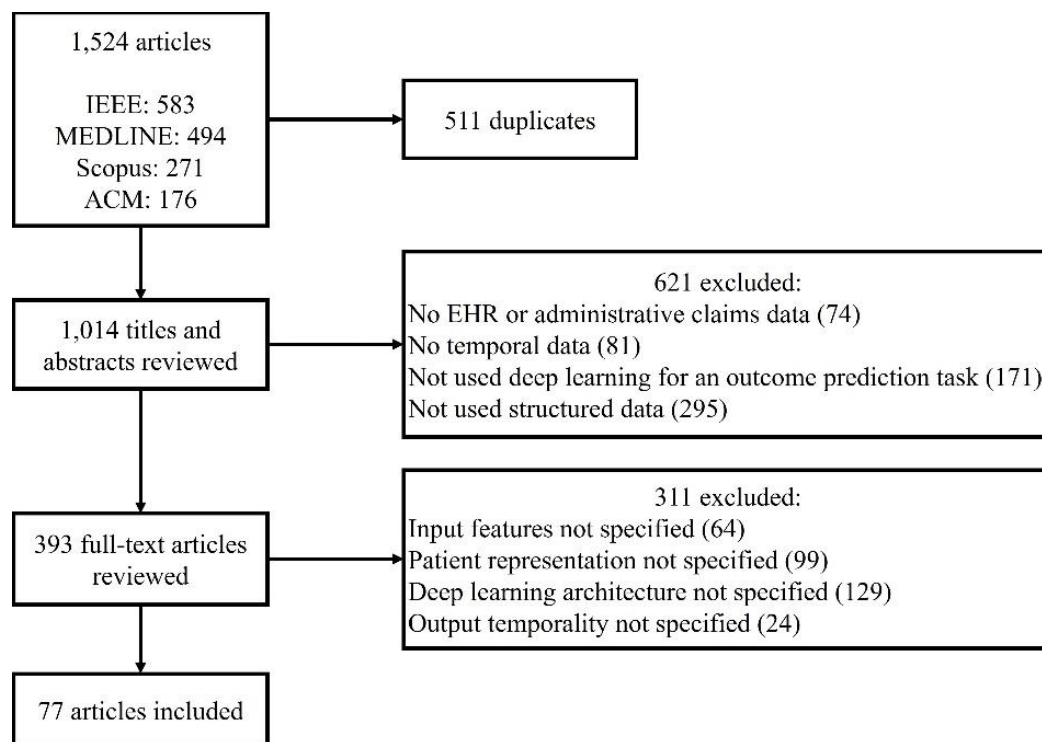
1,524 articles

IEEE: 583
MEDLINE: 494
Scopus: 271
ACM: 176

511 duplicates

1,014 titles and abstracts reviewed

621 excluded:
No EHR or administrative claims data (74)
No temporal data (81)
Not used deep learning for an outcome prediction task (171)
Not used structured data (295)

393 full-text articles reviewed

311 excluded:
Input features not specified (64)
Patient representation not specified (99)
Deep learning architecture not specified (129)
Output temporality not specified (24)

77 articles included